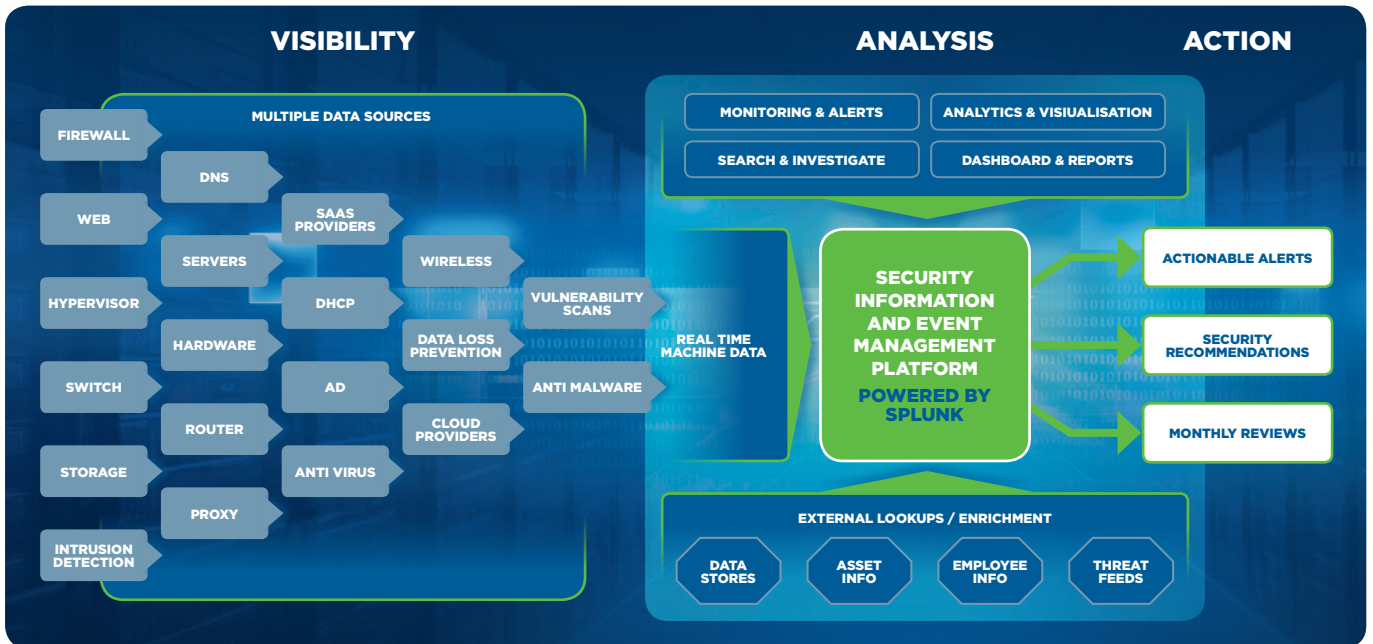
VISIBILITY

ANALYSIS

ACTION

MULTIPLE DATA SOURCES

FIREWALL

DNS

WEB

SAAS PROVIDERS

SERVERS

WIRELESS

HYPERVISOR

DHCP

VULNERABILITY SCANS

HARDWARE

DATA LOSS PREVENTION

SWITCH

AD

ANTI MALWARE

ROUTER

CLOUD PROVIDERS

STORAGE

ANTI VIRUS

PROXY

INTRUSION DETECTION

MONITORING & ALERTS

ANALYTICS & VISIUALISATION

SEARCH & INVESTIGATE

DASHBOARD & REPORTS

REAL TIME MACHINE DATA

SECURITY INFORMATION AND EVENT MANAGEMENT PLATFORM

POWERED BY SPLUNK

ACTIONABLE ALERTS

SECURITY RECOMMENDATIONS

MONTHLY REVIEWS

EXTERNAL LOOKUPS / ENRICHMENT

DATA STORES

ASSET INFO

EMPLOYEE INFO

THREAT FEEDS